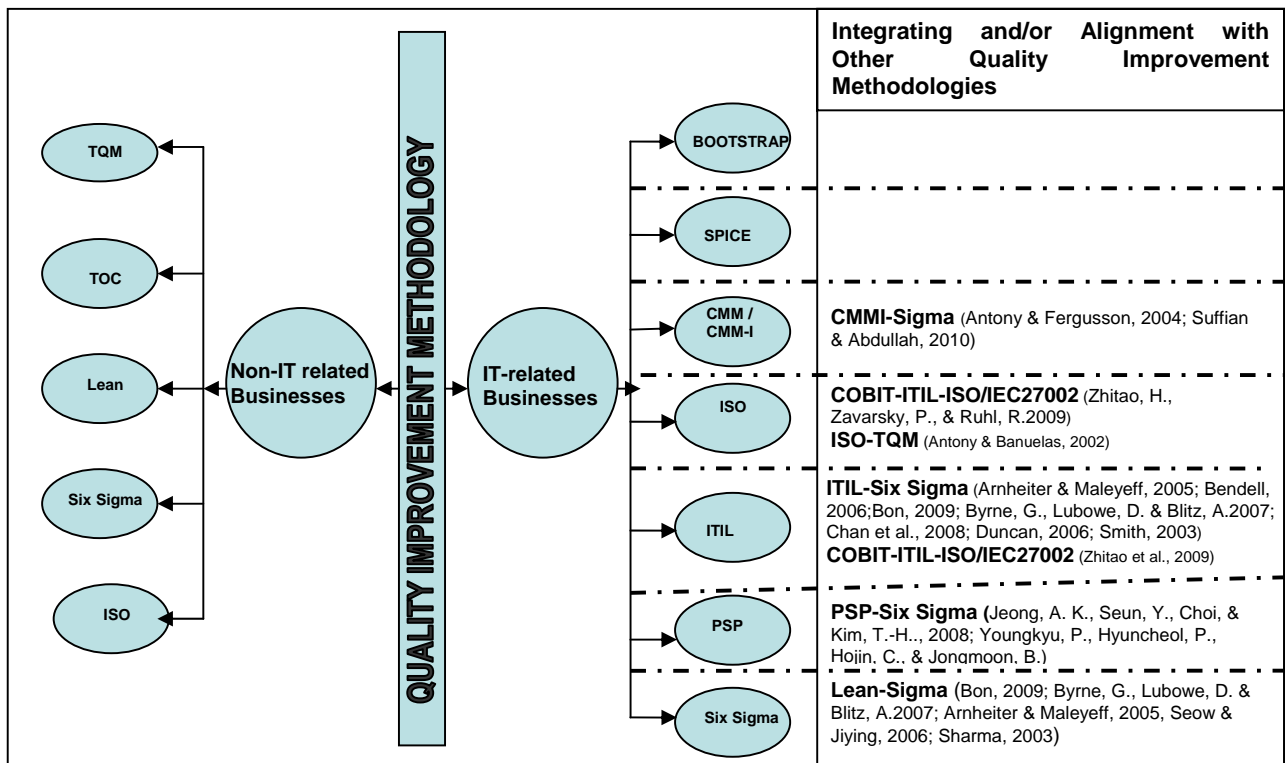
TQM

TOC

Lean

Six Sigma

ISO

Non-IT related Businesses

QUALITY IMPROVEMENT METHODOLOGY

IT-related Businesses

BOOTSTRAP

SPICE

CMM / CMM-I

ISO

ITIL

PSP

Six Sigma

Integrating and/or Alignment with Other Quality Improvement Methodologies

CMMI-Sigma (Antony & Fergusson, 2004; Suffian & Abdullah, 2010)

COBIT-ITIL-ISO/IEC27002 (Zhitao, H., Zavarsky, P., & Ruhl, R.2009)
ISO-TQM (Antony & Banuelas, 2002)

ITIL-Six Sigma (Arnheiter & Maleyeff, 2005; Bendell, 2006;Bon, 2009; Byrne, G., Lubowe, D. & Blitz, A.2007; Chan et al., 2008; Duncan, 2006; Smith, 2003)
COBIT-ITIL-ISO/IEC27002 (Zhitao et al., 2009)

PSP-Six Sigma (Jeong, A. K., Seun, Y., Choi, & Kim, T.-H.., 2008; Youngkyu, P., Hyuncheol, P., Hojin, C., & Jongmoon, B.)

Lean-Sigma (Bon, 2009; Byrne, G., Lubowe, D. & Blitz, A.2007; Arnheiter & Maleyeff, 2005, Seow & Jiying, 2006; Sharma, 2003)